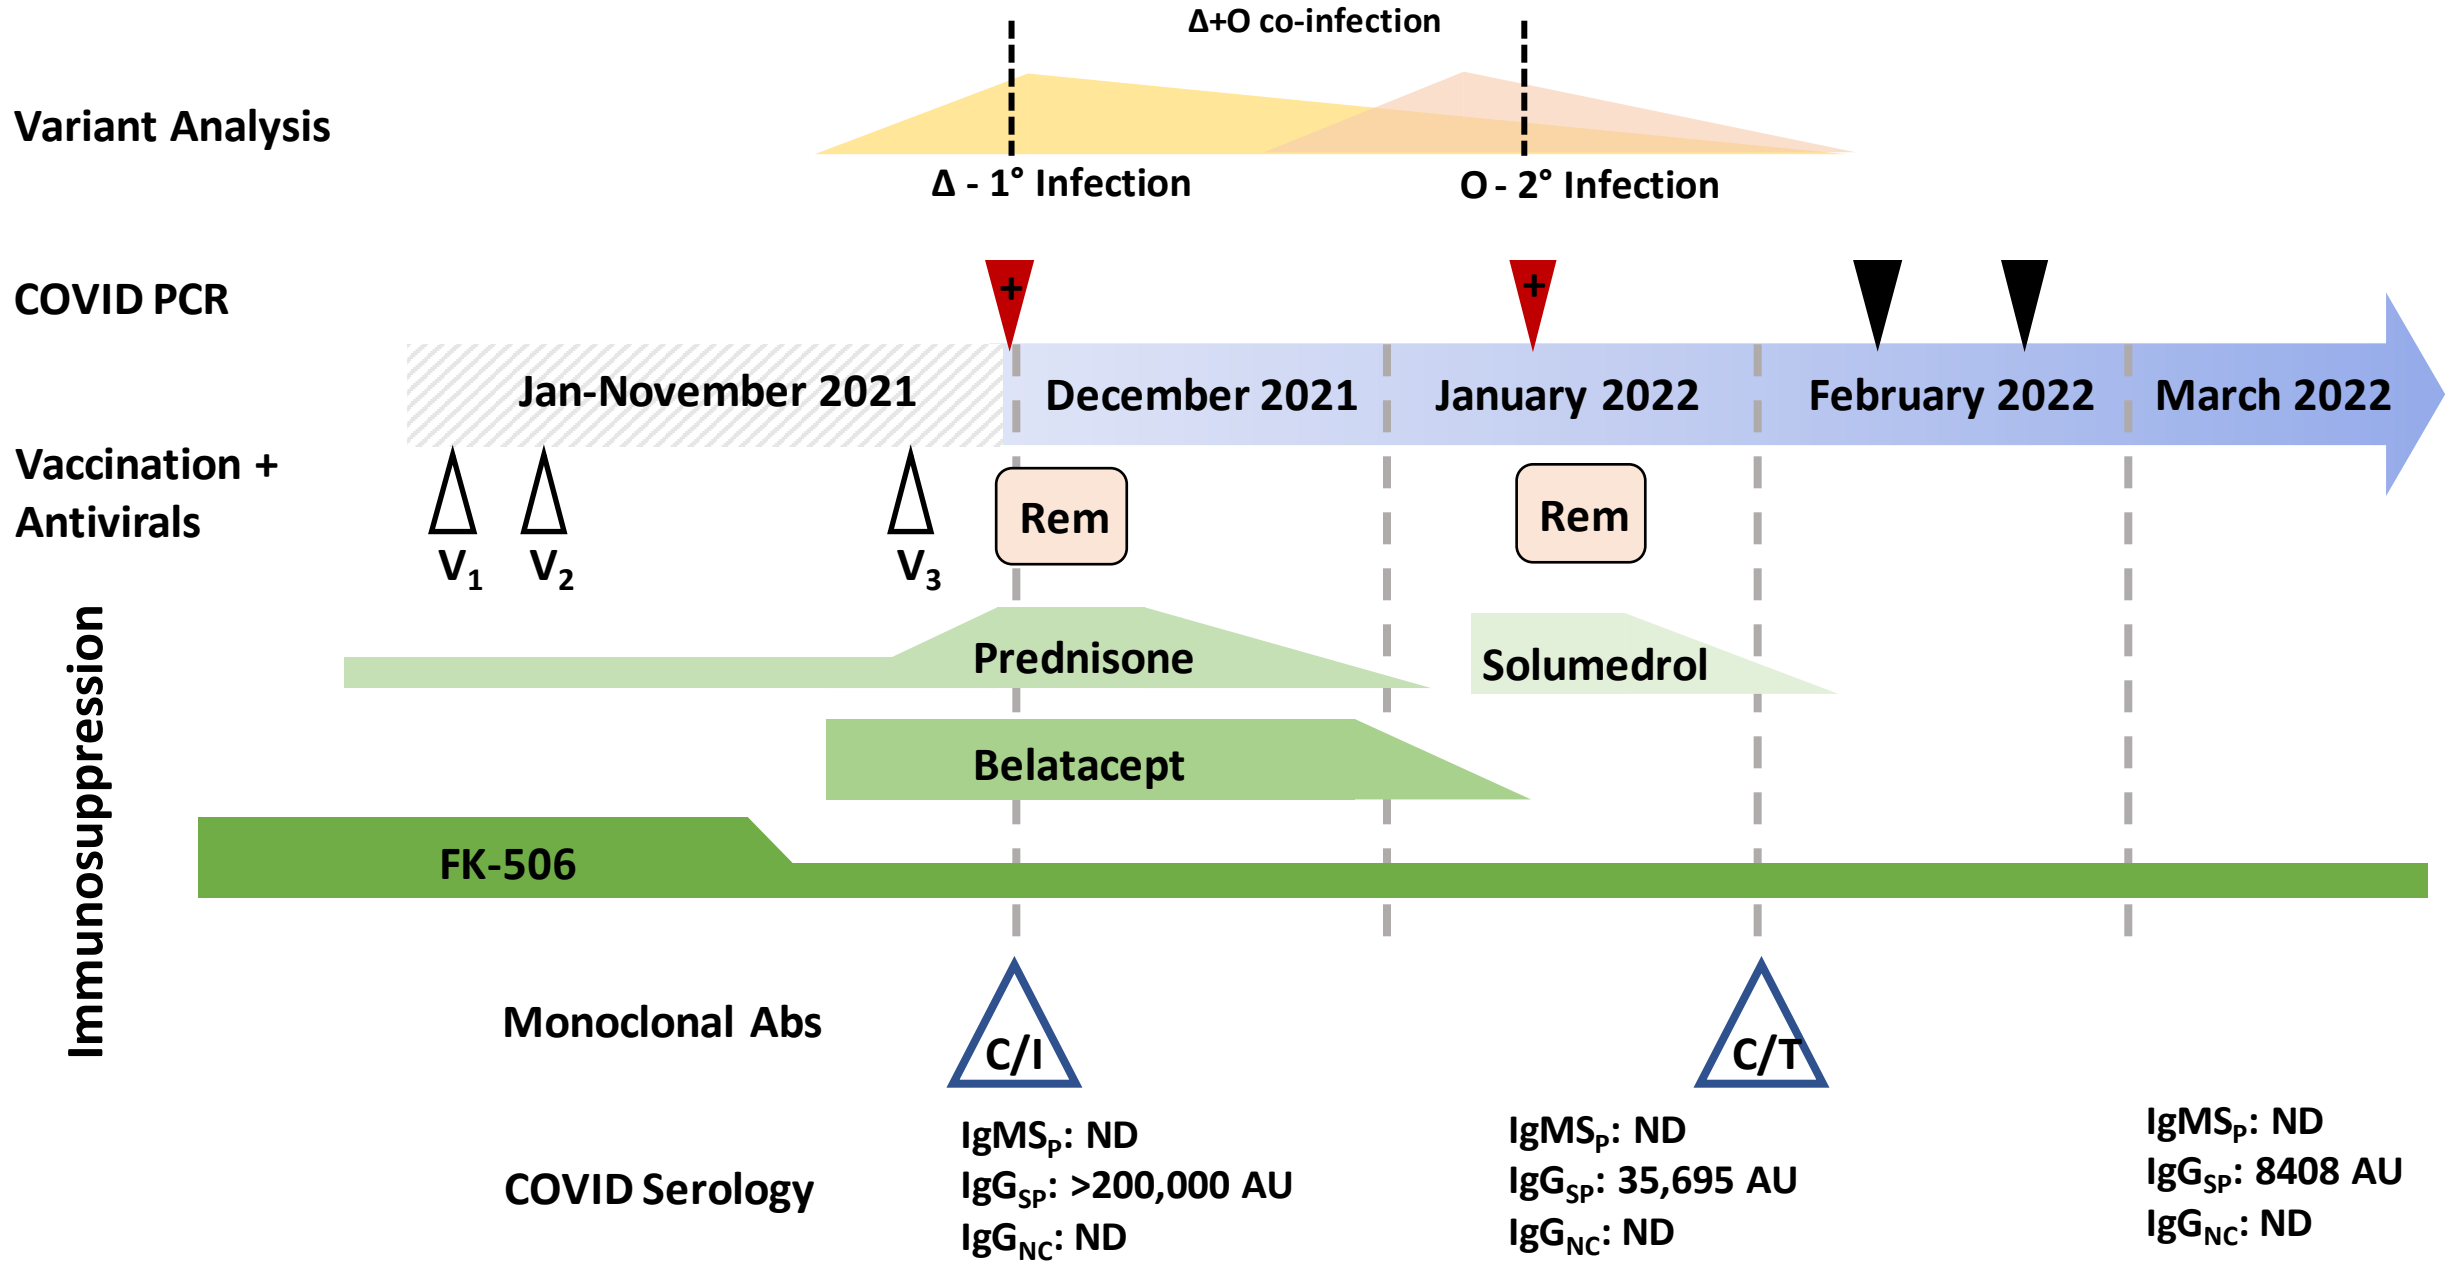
Δ+O co-infection

Variant Analysis

Δ - 1° Infection

O - 2° Infection

COVID PCR

+

+

Jan-November 2021

December 2021

January 2022

February 2022

March 2022

Vaccination + Antivirals

$V_1$ $V_2$ $V_3$

Rem

Rem

Immunosuppression

Prednisone

Solumedrol

Belatacept

FK-506

Monoclonal Abs

C/I

C/T

COVID Serology

$IgMS_P$: ND
$IgG_{SP}$: >200,000 AU
$IgG_{NC}$: ND

$IgMS_P$: ND
$IgG_{SP}$: 35,695 AU
$IgG_{NC}$: ND

$IgMS_P$: ND
$IgG_{SP}$: 8408 AU
$IgG_{NC}$: ND